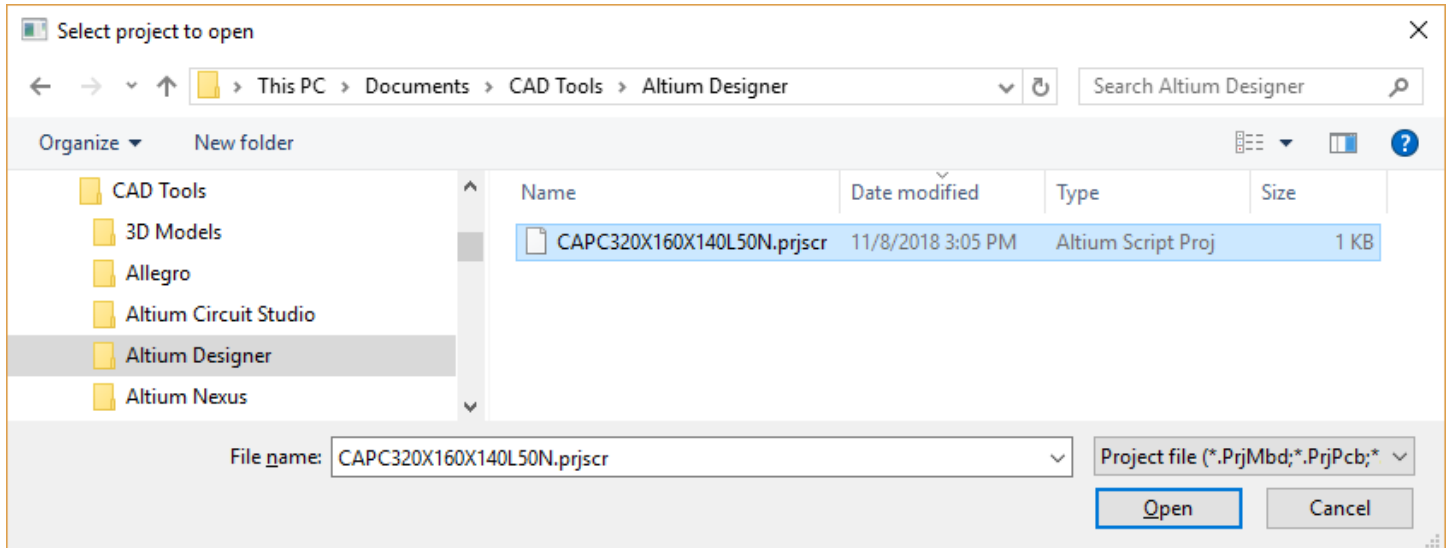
Select project to open

This PC > Documents > CAD Tools > Altium Designer

Search Altium Designer

Organize ▾ New folder

CAD Tools
3D Models
Allegro
Altium Circuit Studio
Altium Designer
Altium Nexus

| Name | Date modified | Type | Size |
|---|---|---|---|
| CAPC320X160X140L50N.prjscr | 11/8/2018 3:05 PM | Altium Script Proj | 1 KB |

File name: CAPC320X160X140L50N.prjscr

Project file (*.PrjMbd;*.PrjPcb;*

Open Cancel